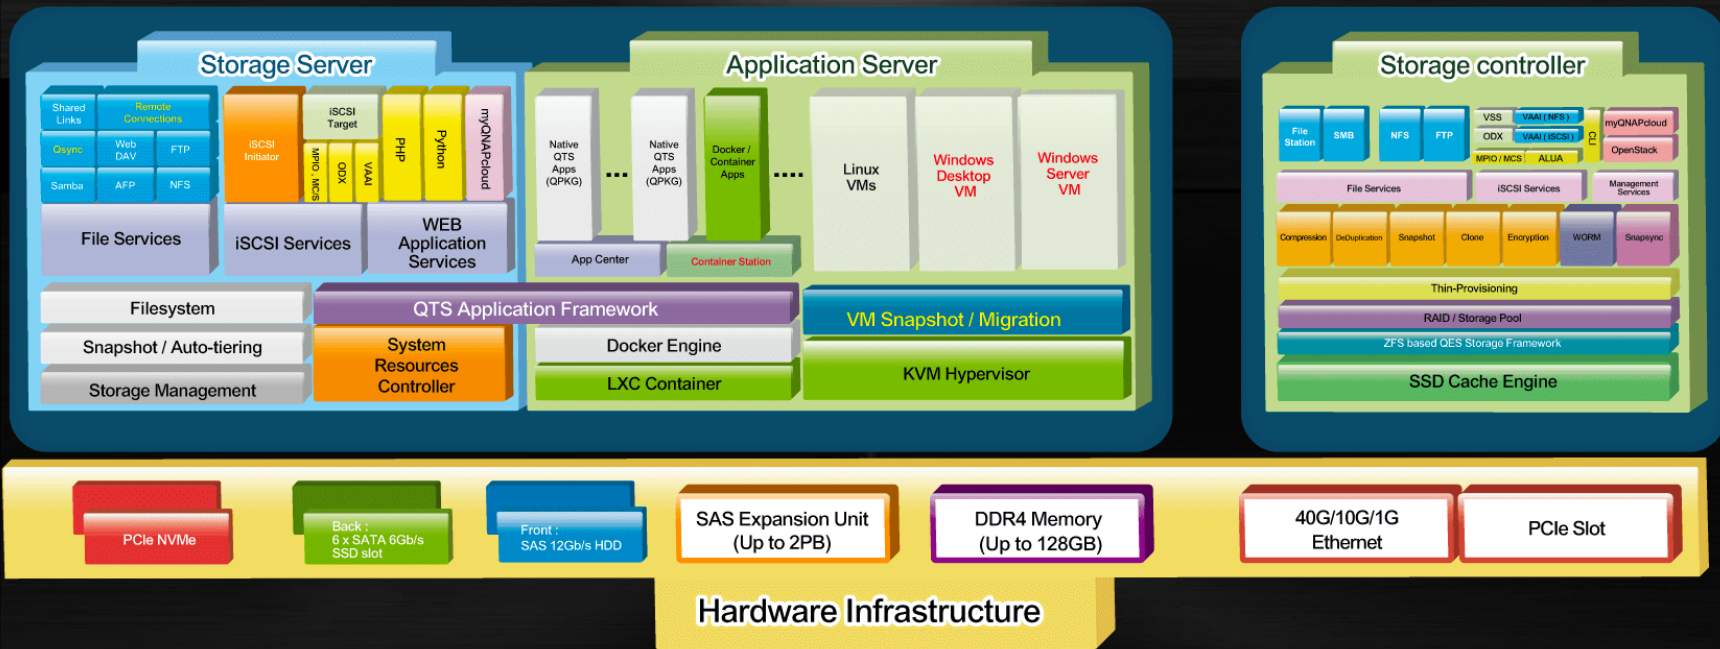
Storage Server

Shared Links
Remote Connections
Qsync
Web DAV
FTP
Samba
AFP
NFS
File Services

iSCSI Initiator
iSCSI Target
MPIO / MCS
ODX
VAAI
iSCSI Services

PHP
Python
myQNAPcloud
WEB Application Services

Application Server

Native QTS Apps (QPKG)
...
Native QTS Apps (QPKG)
Docker / Container Apps
....
Linux VMs
Windows Desktop VM
Windows Server VM
App Center
Container Station

Filesystem
Snapshot / Auto-tiering
Storage Management
QTS Application Framework
System Resources Controller
Docker Engine
LXC Container
VM Snapshot / Migration
KVM Hypervisor

Storage controller

File Station
SMB
NFS
FTP
VSS
VAAI ( NFS )
ODX
VAAI ( iSCSI )
MPIO / MCS
ALUA
CLI
myQNAPcloud
OpenStack
File Services
iSCSI Services
Management Services
Compression
DeDuplication
Snapshot
Clone
Encryption
WORM
Snapsync
Thin-Provisioning
RAID / Storage Pool
ZFS based QES Storage Framework
SSD Cache Engine

PCIe NVMe
Back : 6 x SATA 6Gb/s SSD slot
Front : SAS 12Gb/s HDD
SAS Expansion Unit (Up to 2PB)
DDR4 Memory (Up to 128GB)
40G/10G/1G Ethernet
PCIe Slot

Hardware Infrastructure